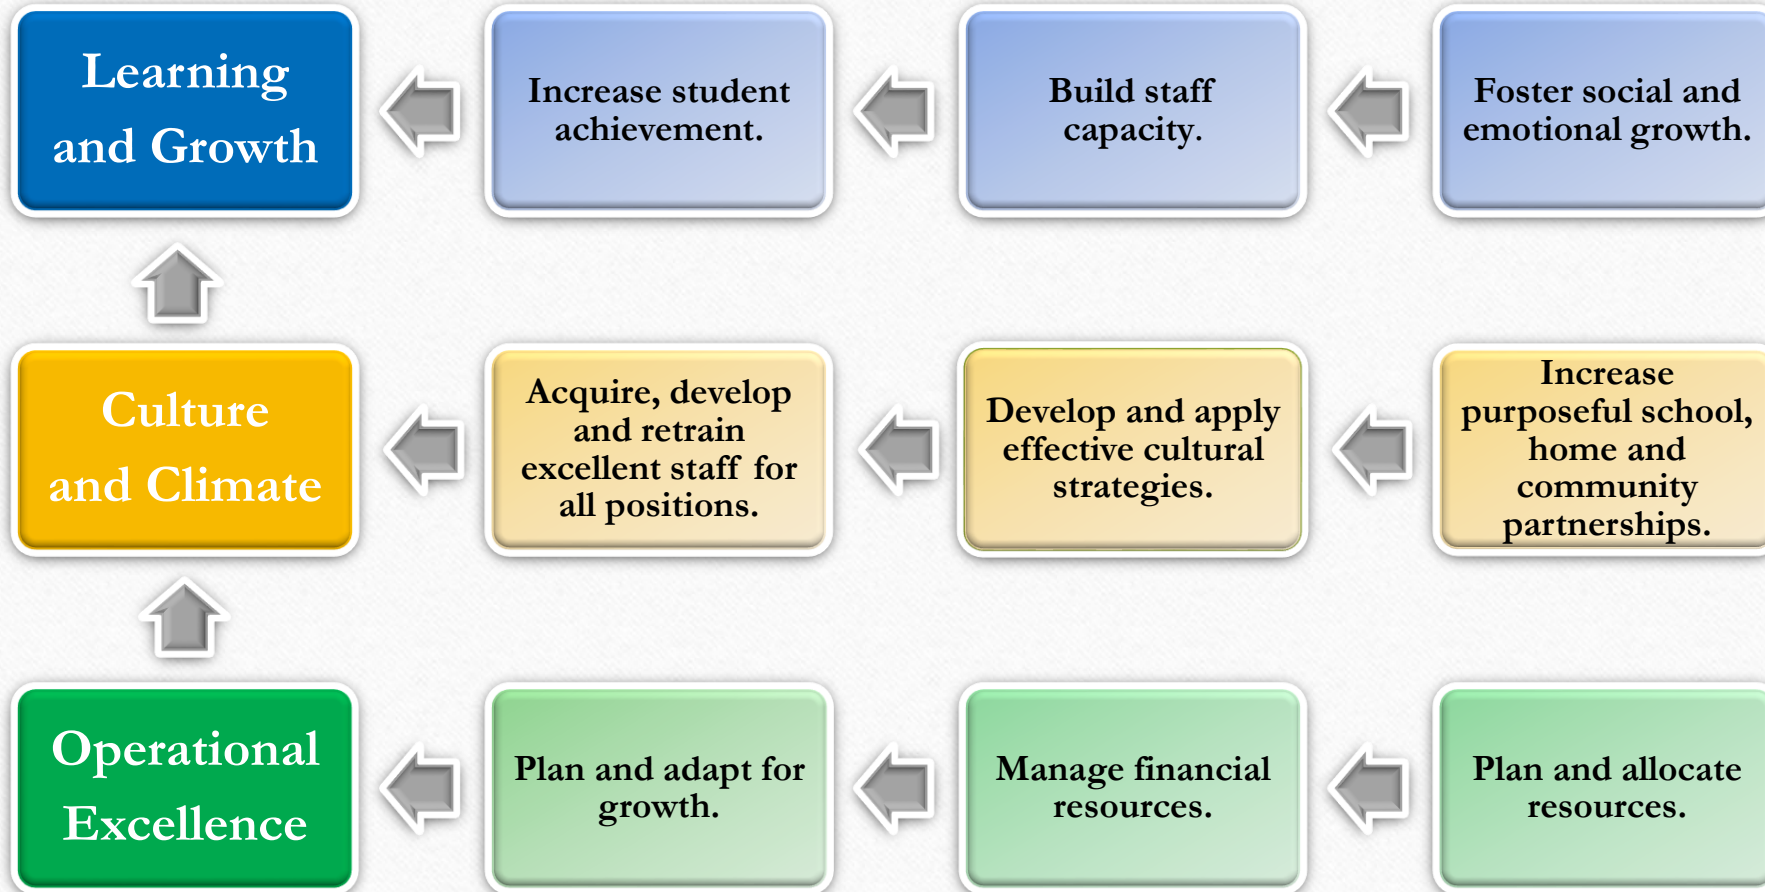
Learning and Growth

Increase student achievement.

Build staff capacity.

Foster social and emotional growth.

Culture and Climate

Acquire, develop and retrain excellent staff for all positions.

Develop and apply effective cultural strategies.

Increase purposeful school, home and community partnerships.

Operational Excellence

Plan and adapt for growth.

Manage financial resources.

Plan and allocate resources.